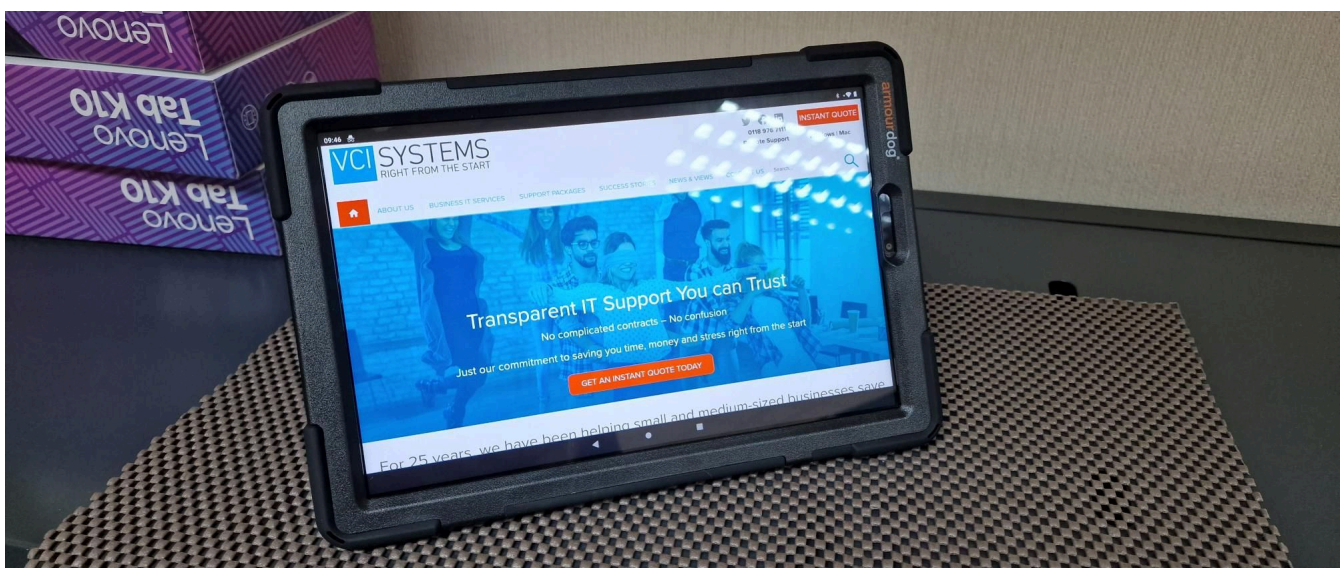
Lenovo
Tab K10
Lenovo
Tab K10
Lenovo

09:46

VCI SYSTEMS
RIGHT FROM THE START

0118 976 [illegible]
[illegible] Support
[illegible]ows | Mac
INSTANT QUOTE

ABOUT US
BUSINESS IT SERVICES
SUPPORT PACKAGES
SUCCESS STO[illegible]
NEWS & VIEWS
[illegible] US
Search

Transparent IT Support You can Trust
No complicated contracts – No confusion
Just our commitment to saving you time, money and stress right from the start
GET AN INSTANT QUOTE TODAY

For 25 years, we have been helping small and medium-sized businesses save

armourdog